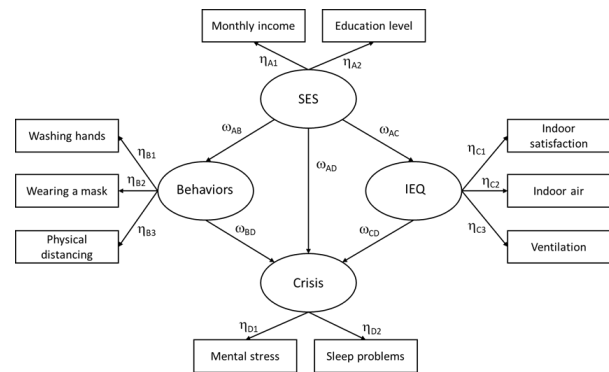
Monthly income

Education level

$\eta_{A1}$

$\eta_{A2}$

SES

$\omega_{AB}$

$\omega_{AC}$

Washing hands

$\eta_{B1}$

Wearing a mask

$\eta_{B2}$

Behaviors

$\omega_{AD}$

IEQ

$\eta_{C1}$

Indoor satisfaction

$\eta_{C2}$

Indoor air

Physical distancing

$\eta_{B3}$

$\omega_{BD}$

$\omega_{CD}$

$\eta_{C3}$

Ventilation

Crisis

$\eta_{D1}$

$\eta_{D2}$

Mental stress

Sleep problems